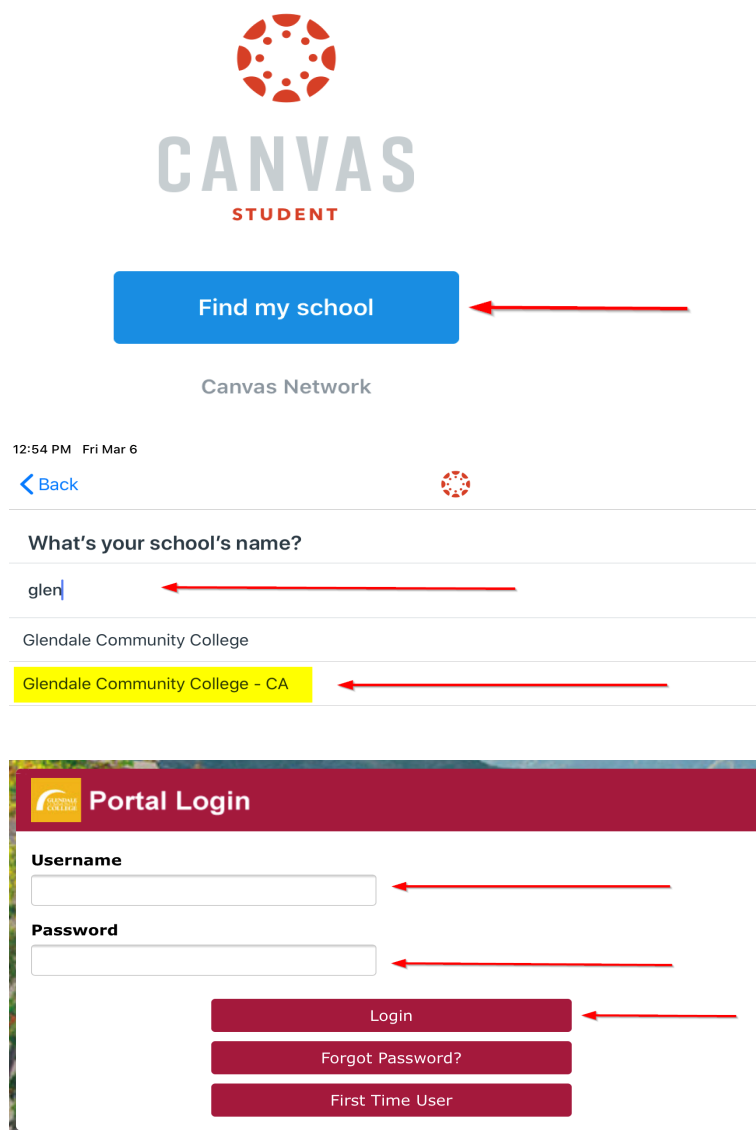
CANVAS
STUDENT

Find my school

Canvas Network

12:54 PM Fri Mar 6

Back

What's your school's name?

glen

Glendale Community College

Glendale Community College - CA

GLENDALE COMMUNITY COLLEGE

Portal Login

Username

Password

Login

Forgot Password?

First Time User